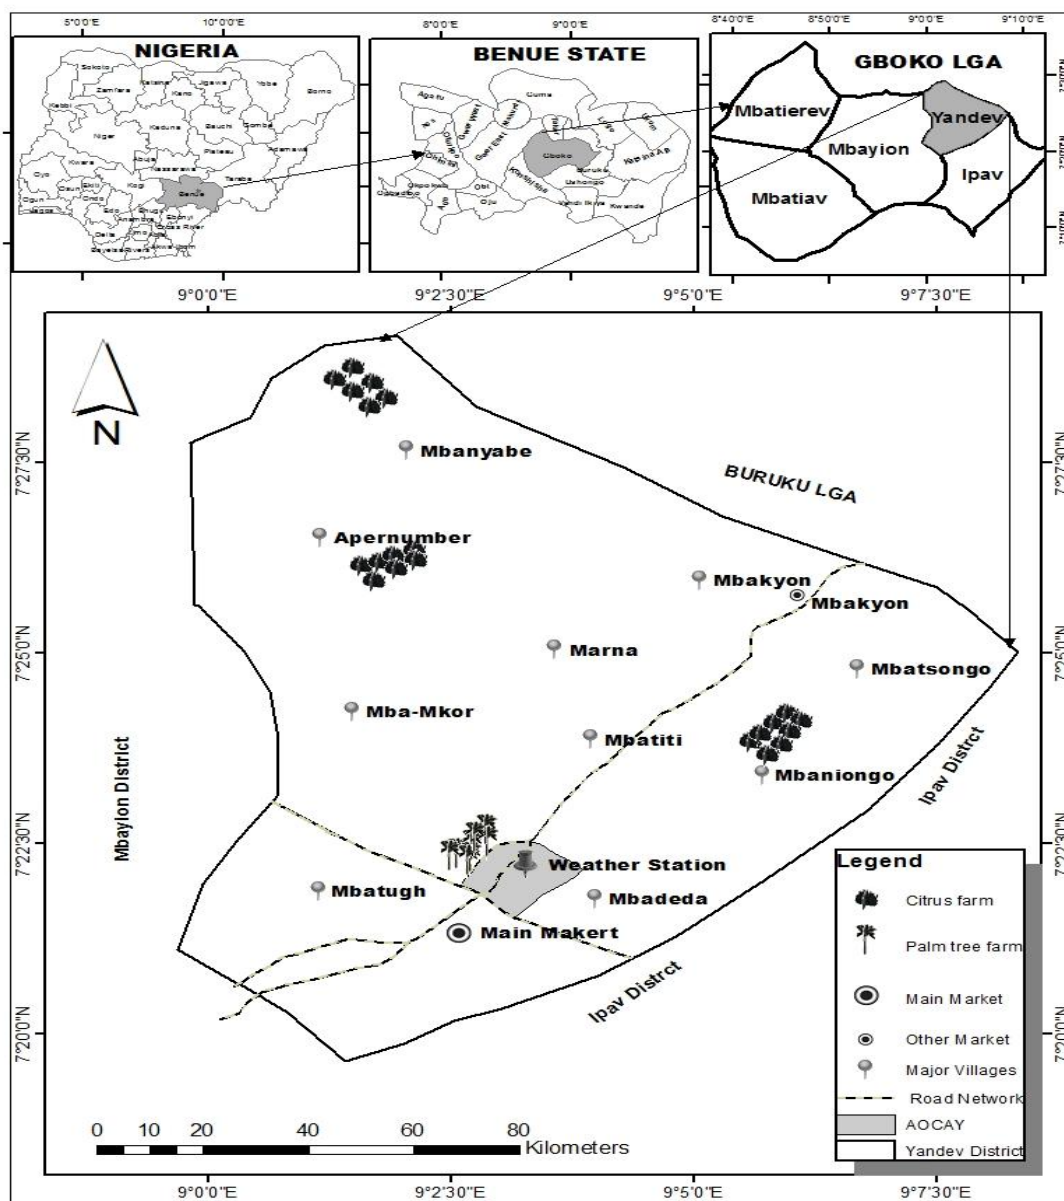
5°0'0"E 10°0'0"E
NIGERIA
Sokoto Katsina Jigawa Yobe Borno Zamfara Kano Kebbi Kaduna Bauchi Gombe Niger Adamawa Plateau Abuja Nasarawa Kwara Taraba Oyo Osun Ekiti Kogi Benue Ogun Ondo Edo Enugu Ebonyi Lagos Delta Anambra Cross River Bayelsa Rivers Akwa Ibom

8°0'0"E 9°0'0"E
BENUE STATE
Agatu Guma Gboko Kwande Ukum Logo Buruku Katsina-Ala Ushongo Konshisha Vandeikya Oju Obi Ado Ogbadibo Otukpo

8°40'0"E 8°50'0"E 9°0'0"E 9°10'0"E
GBOKO LGA
Mbatierev
Yandev
Mbayion
Ipav
Mbatiav

9°0'0"E 9°2'30"E 9°5'0"E 9°7'30"E
N
7°27'30"N
7°25'0"N
7°22'30"N
7°20'0"N
Mbanyabe
BURUKU LGA
Apernumber
Mbakyon
Mbakyon
Marna
Mbatsongo
Mba-Mkor
Mbatiti
Mbaniongo
Mbaylon District
Ipav Distrct
Weather Station
Mbatugh
Mbadeda
Main Makert
Ipav Distrct
Legend
Citrus farm
Palm tree farm
Main Market
Other Market
Major Villages
Road Network
AOCAY
Yandev District
0 10 20 40 60 80 Kilometers
9°0'0"E 9°2'30"E 9°5'0"E 9°7'30"E